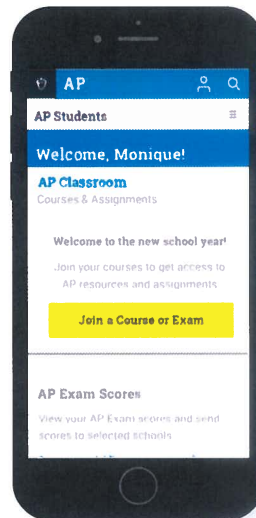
AP

AP Students

Welcome, Monique!

AP Classroom
Courses & Assignments

Welcome to the new school year!

Join your courses to get access to AP resources and assignments.

Join a Course or Exam

AP Exam Scores

View your AP Exam scores and send scores to selected schools

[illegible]